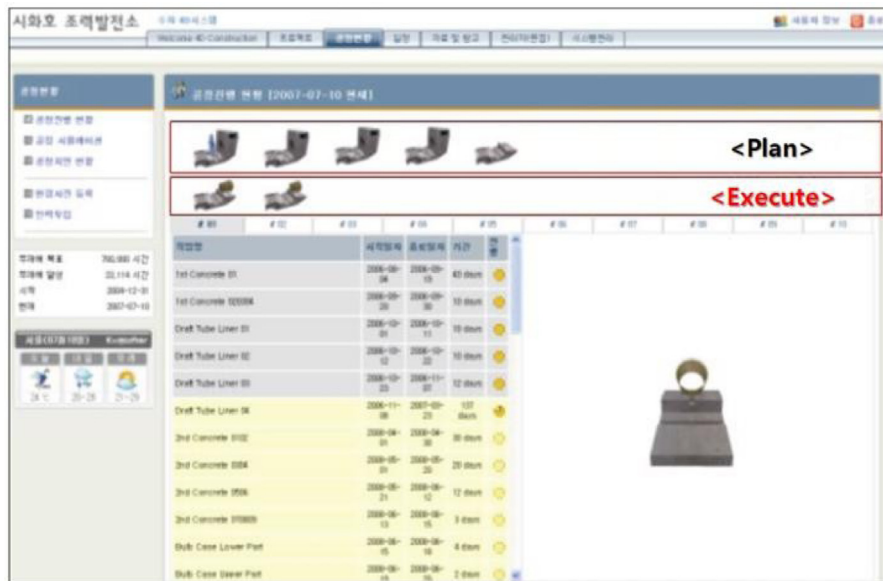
시화호 조력발전소

Welcome 4D Construction

공정진행 현황 [2007-07-10 현재]

<Plan>

<Execute>

| 작업명 | 시작일자 | 종료일자 | 기간 |
|---|---|---|---|
| 1st Concrete 01 | 2006-08-04 | 2006-09-15 | 43 days |
| 1st Concrete 02 | 2006-09-20 | 2006-09-30 | 10 days |
| Draft Tube Liner 01 | 2006-10-01 | 2006-10-11 | 10 days |
| Draft Tube Liner 02 | 2006-10-12 | 2006-10-22 | 10 days |
| Draft Tube Liner 03 | 2006-10-23 | 2006-11-07 | 12 days |
| Draft Tube Liner 04 | 2006-11-08 | 2007-03-23 | 137 days |
| 2nd Concrete 01 | 2008-04-01 | 2008-04-30 | 30 days |
| 2nd Concrete 02 | 2008-05-01 | 2008-05-20 | 20 days |
| 2nd Concrete 03 | 2008-05-21 | 2008-06-12 | 12 days |
| 2nd Concrete 04 | 2008-06-13 | 2008-06-15 | 3 days |
| Bulb Case Lower Part | 2008-06-15 | 2008-06-19 | 4 days |
| Bulb Case Upper Part | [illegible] | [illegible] | 2 days |

24℃ 20~28 21~29